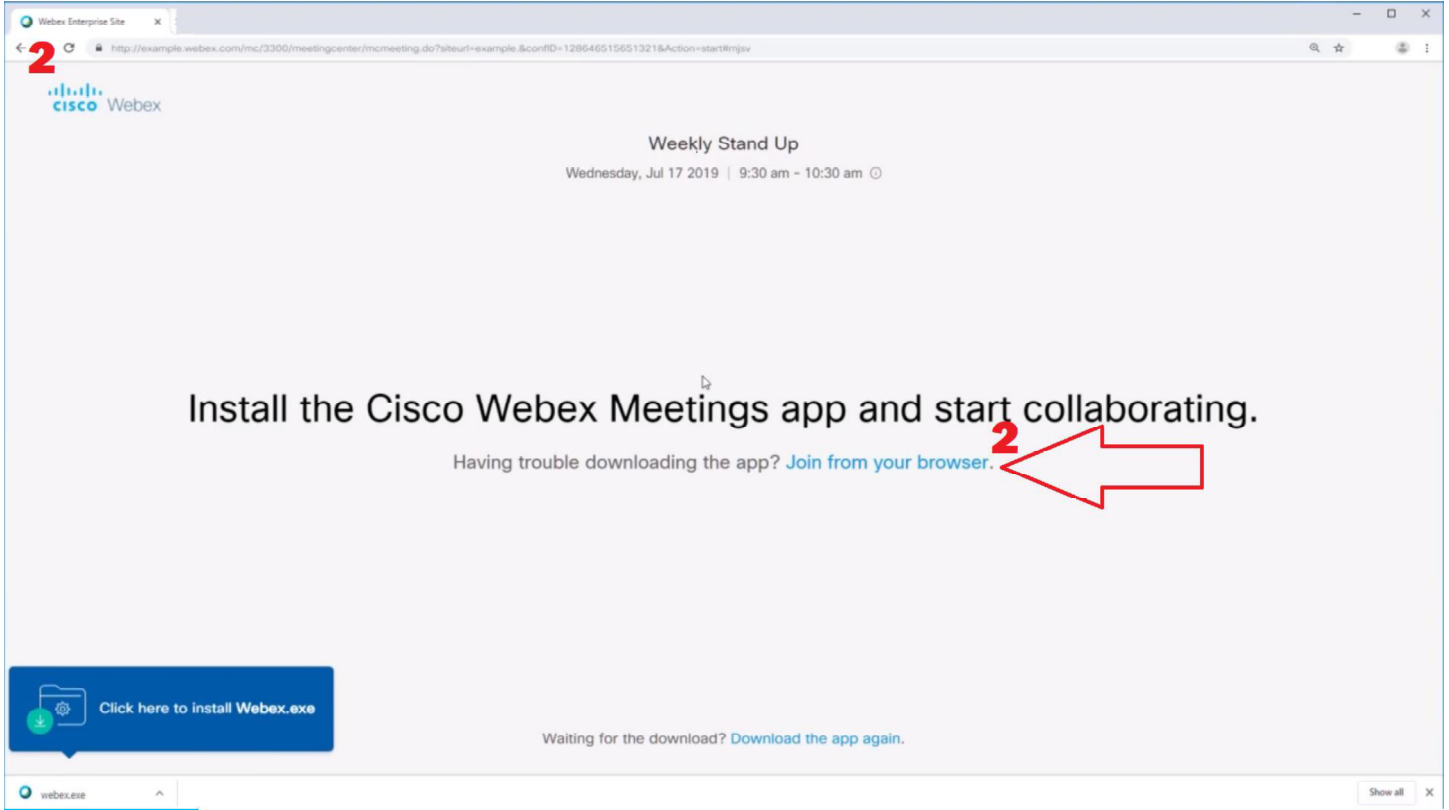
Webex Enterprise Site ×

2

http://example.webex.com/mc/3300/meetingcenter/mcmeeting.do?siteurl=example.&confID=128646515651321&Action=start#mjsv

cisco Webex

Weekly Stand Up

Wednesday, Jul 17 2019 | 9:30 am - 10:30 am

Install the Cisco Webex Meetings app and start collaborating.

2

Having trouble downloading the app? Join from your browser.

Click here to install Webex.exe

Waiting for the download? Download the app again.

webex.exe

Show all